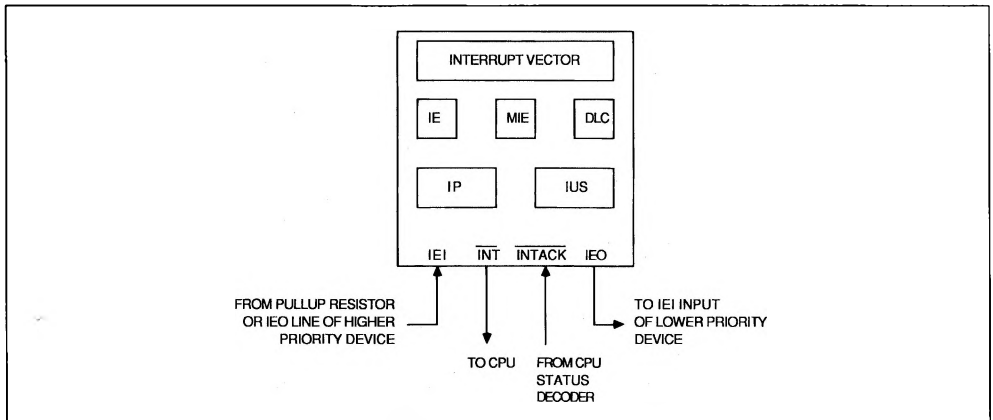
INTERRUPT VECTOR

IE

MIE

DLC

IP

IUS

IEI

$\overline{INT}$

$\overline{INTACK}$

IEO

FROM PULLUP RESISTOR OR IEO LINE OF HIGHER PRIORITY DEVICE

TO CPU

FROM CPU STATUS DECODER

TO IEI INPUT OF LOWER PRIORITY DEVICE